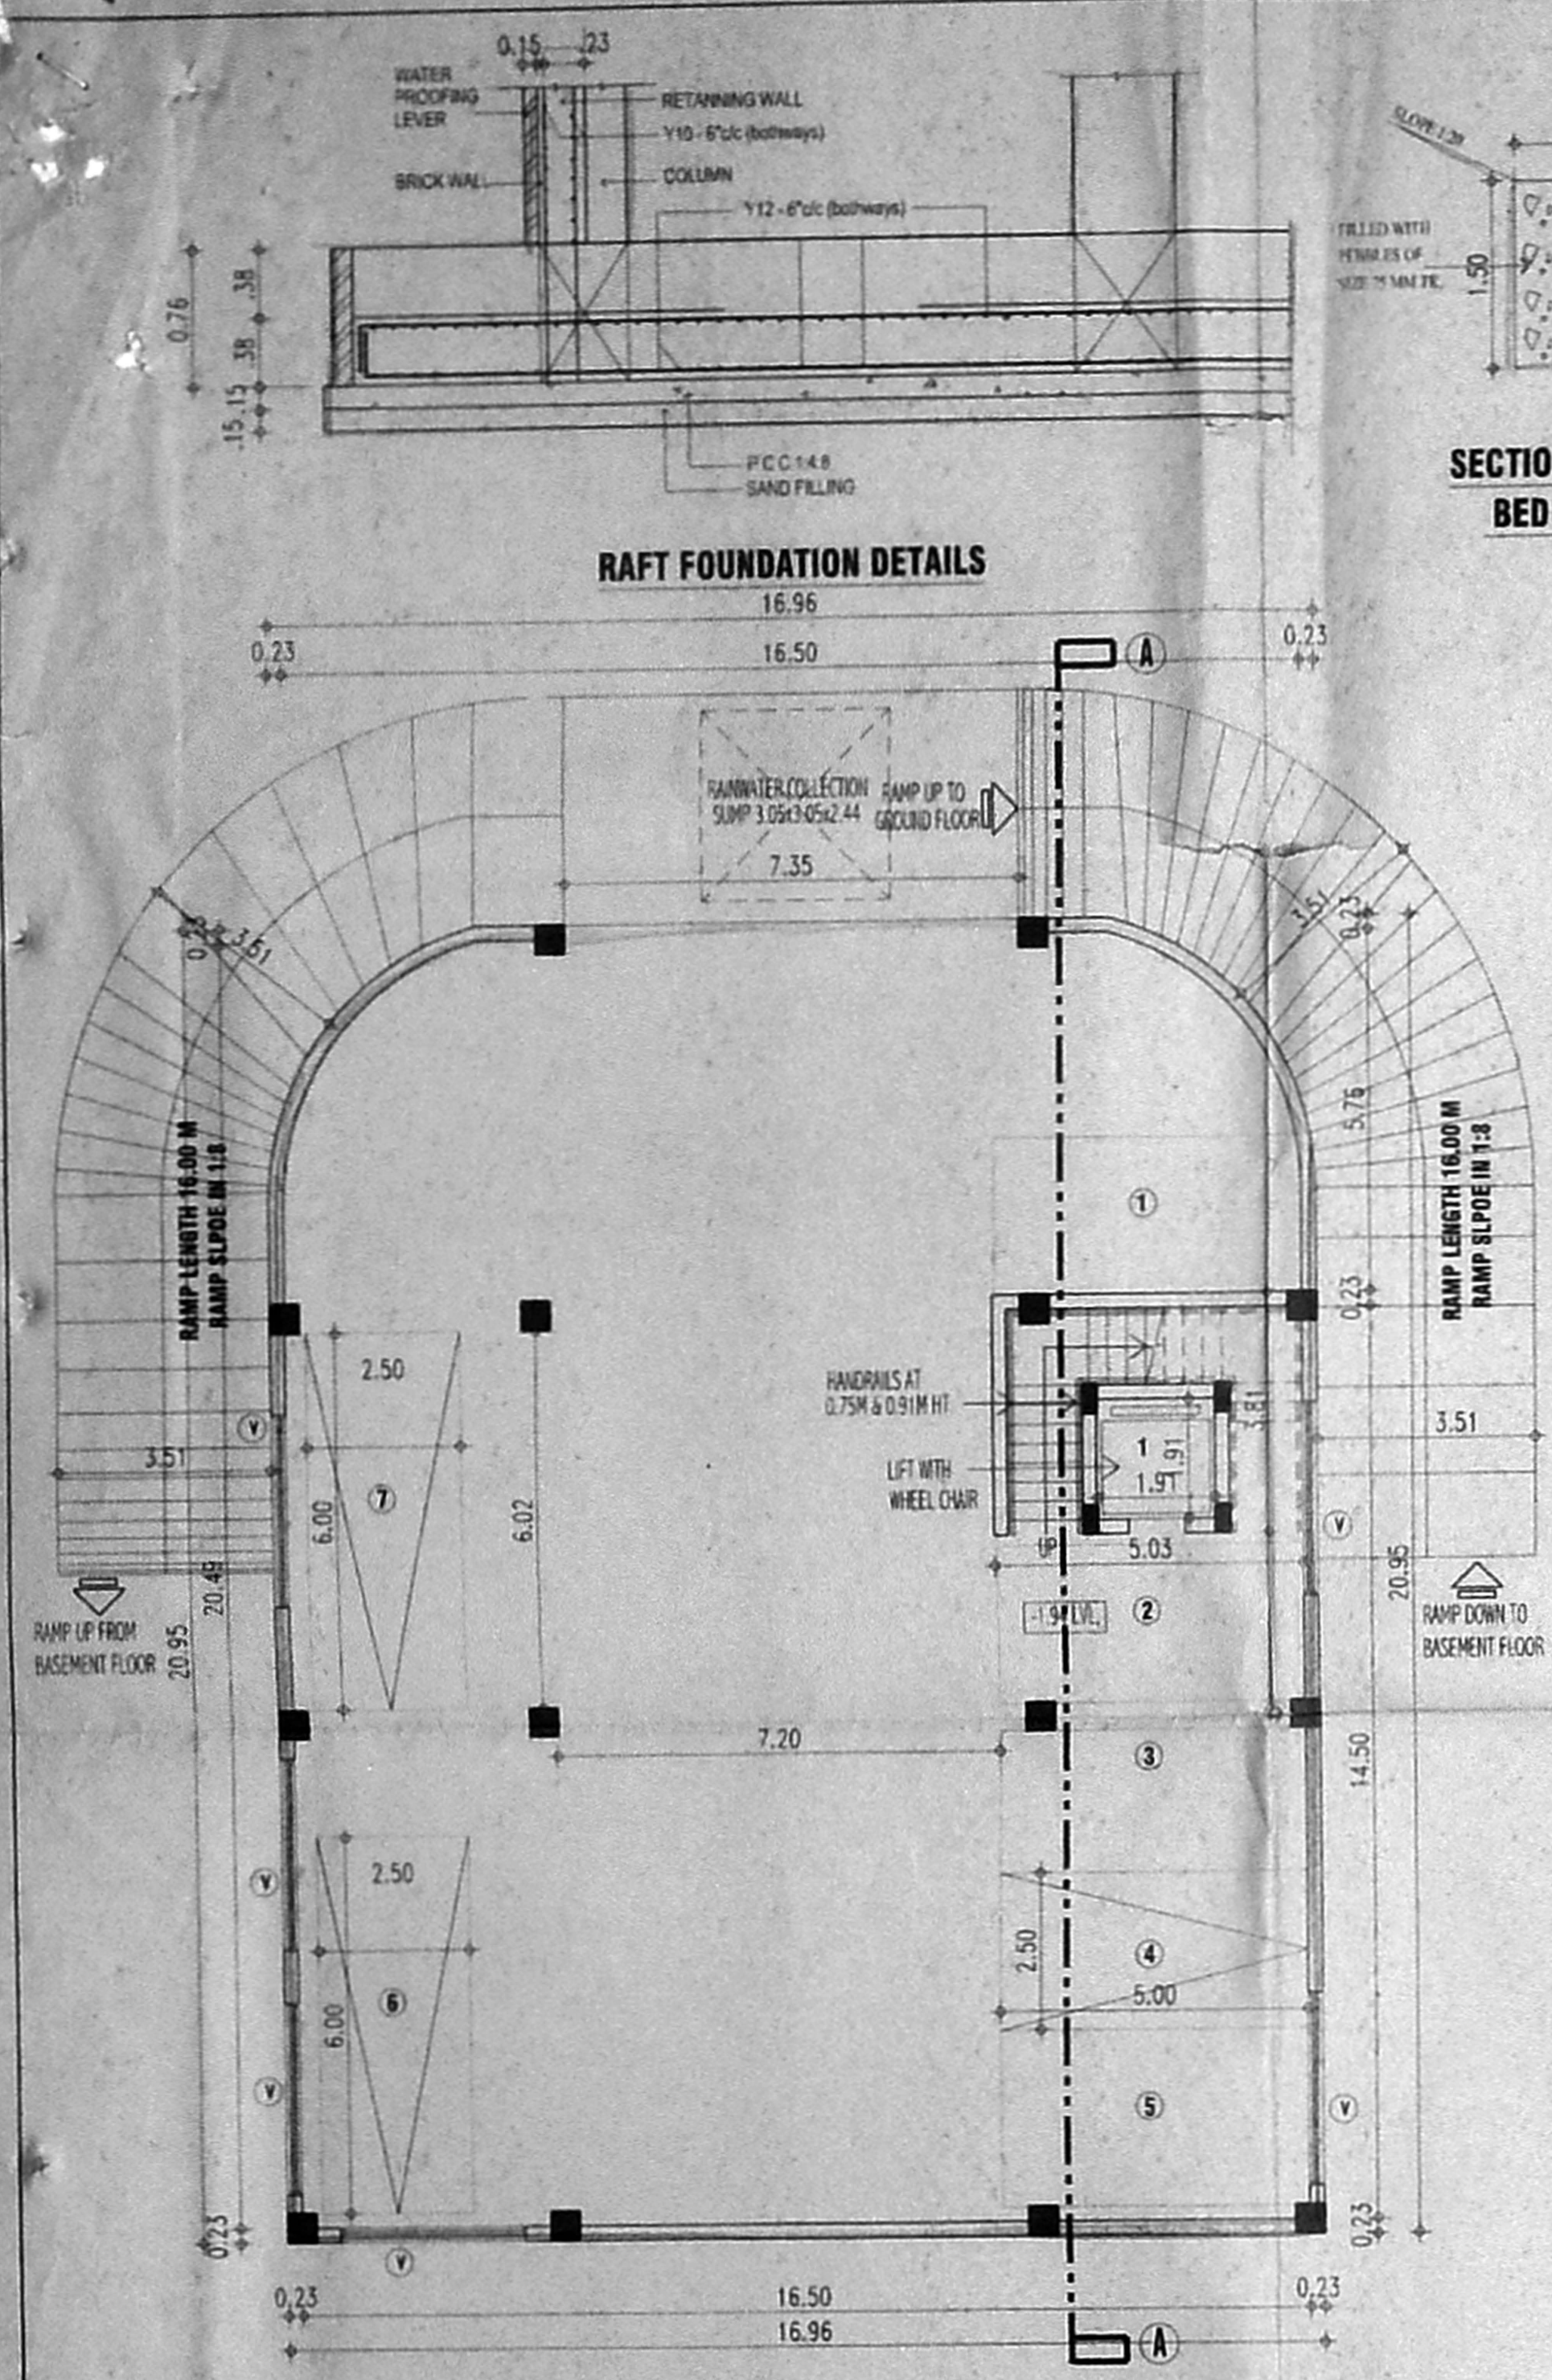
0.15 .23
WATER PROOFING LEVER
RETANNING WALL
Y10 - 6"c/c (bothways)
BRICK WAL
COLUMN
Y12 - 6"c/c (bothways)
0.76
.38
.38
.15 .15
PCC 1:4:8
SAND FILLING

SLOPE 1:20
FILLED WITH PEBBLES OF SIZE 75 MM TK.
1.50

SECTIO
BED

RAFT FOUNDATION DETAILS

16.96
0.23
16.50
0.23
A
RAINWATER COLLECTION SUMP 3.05x3.05x2.44
RAMP UP TO GROUND FLOOR
7.35
3.51
0.23
3.51
0.23
5.76
RAMP LENGTH 16.00 M
RAMP SLPOE IN 1:8
RAMP LENGTH 16.00 M
RAMP SLPOE IN 1:8
1
0.23
2.50
HANDRAILS AT 0.75M & 0.91M HT
3.51
LIFT WITH WHEEL CHAIR
1
1.91
1.91
3.51
6.00
7
6.02
V
V
UP
5.03
20.95
RAMP UP FROM BASEMENT FLOOR
20.49
20.95
-1.9 LVL
2
RAMP DOWN TO BASEMENT FLOOR
7.20
3
14.50
2.50
V
2.50
4
6.00
6
5.00
V
5
V
0.23
V
0.23
0.23
16.50
0.23
16.96
A